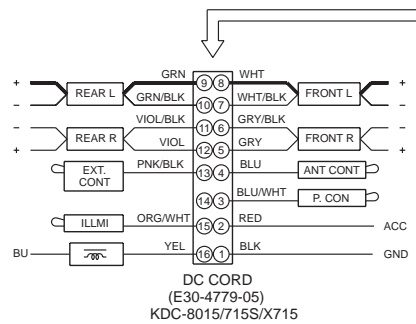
+
–
REAR L
GRN
GRN/BLK
9 8
10 7
WHT
WHT/BLK
FRONT L
+
–
–
+
REAR R
VIOL/BLK
VIOL
11 6
12 5
GRY/BLK
GRY
FRONT R
–
+
EXT. CONT
PNK/BLK
13 4
BLU
ANT CONT
BLU/WHT
14 3
P. CON
ILLMI
ORG/WHT
15 2
RED
ACC
BU
YEL
16 1
BLK
GND

DC CORD
(E30-4779-05)
KDC-8015/715S/X715